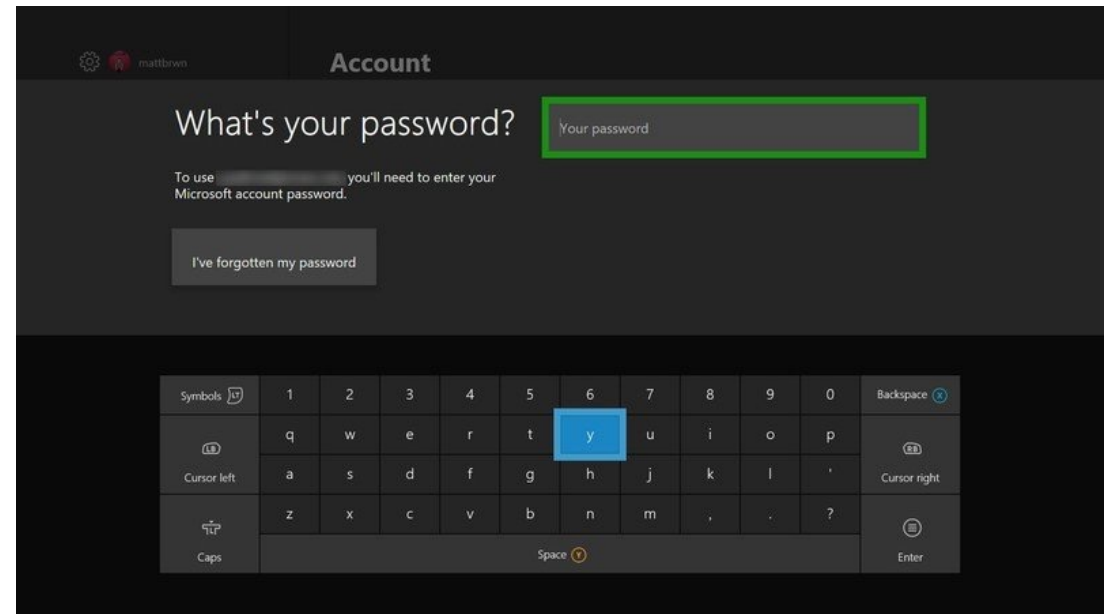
mattbrwn

Account

What's your password?

Your password

To use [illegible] you'll need to enter your Microsoft account password.

I've forgotten my password

Symbols LT 1 2 3 4 5 6 7 8 9 0 Backspace X

LB Cursor left

q w e r t y u i o p

a s d f g h j k l '

RB Cursor right

Caps

z x c v b n m , . ?

Enter

Space Y